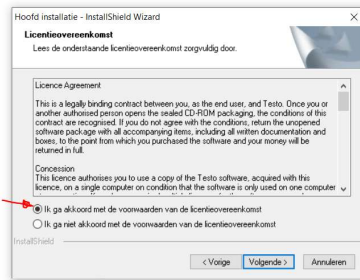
Hoofd installatie - InstallShield Wizard

Licentieovereenkomst

Lees de onderstaande licentieovereenkomst zorgvuldig door.

Licence Agreement

This is a legally binding contract between you, as the end user, and Testo. Once you or another authorised person opens the sealed CD-ROM packaging, the conditions of this contract are recognised. If you do not agree with the conditions, return the unopened software package with all accompanying items, including all written documentation and boxes, to the point from which you purchased the software and your money will be returned in full.

Concession
This licence authorises you to use a copy of the Testo software, acquired with this licence, on a single computer on condition that the software is only used on one computer

Ik ga akkoord met de voorwaarden van de licentieovereenkomst

Ik ga niet akkoord met de voorwaarden van de licentieovereenkomst

InstallShield

< Vorige

Volgende >

Annuleren